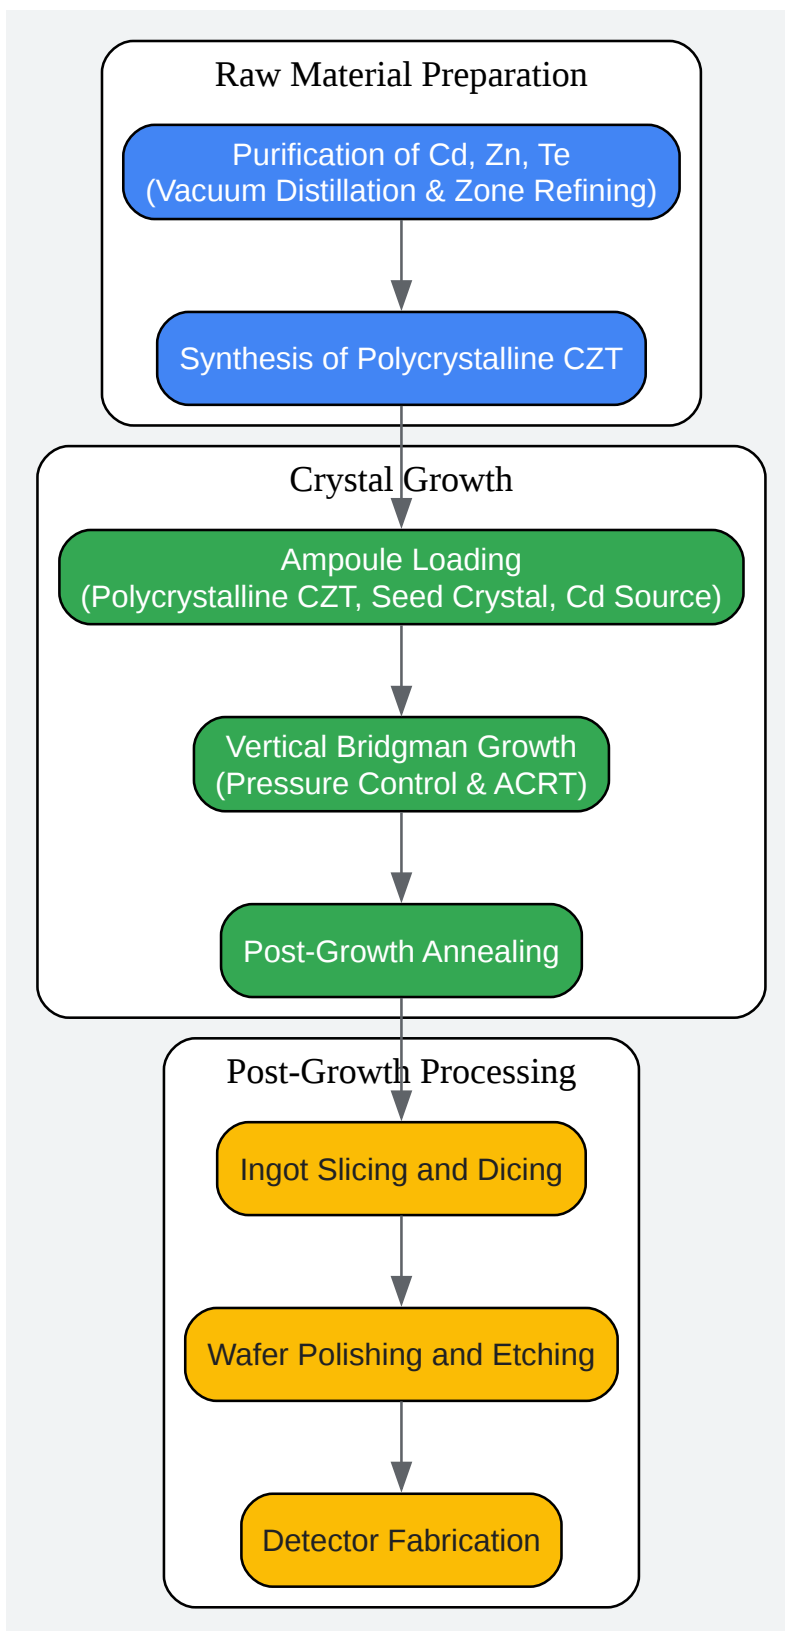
Raw Material Preparation

Purification of Cd, Zn, Te
(Vacuum Distillation & Zone Refining)

Synthesis of Polycrystalline CZT

Crystal Growth

Ampoule Loading
(Polycrystalline CZT, Seed Crystal, Cd Source)

Vertical Bridgman Growth
(Pressure Control & ACRT)

Post-Growth Annealing

Post-Growth Processing

Ingot Slicing and Dicing

Wafer Polishing and Etching

Detector Fabrication